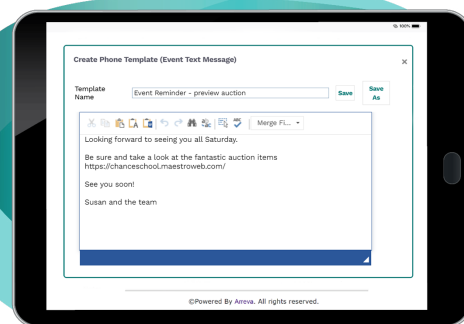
100%

Create Phone Template (Event Text Message)

×

Template Name

Event Reminder - preview auction

Save

Save As

Merge Fi...

Looking forward to seeing you all Saturday.

Be sure and take a look at the fantastic auction items https://chanceschool.maestroweb.com/

See you soon!

Susan and the team

©Powered By Arreva. All rights reserved.